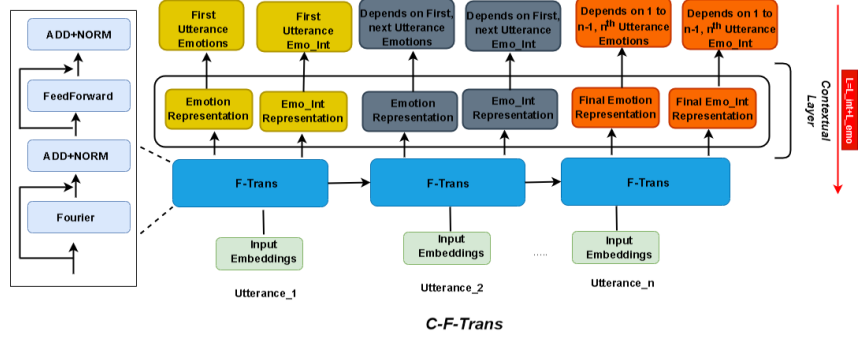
ADD+NORM

FeedForward

ADD+NORM

Fourier

First Utterance Emotions

First Utterance Emo_Int

Depends on First, next Utterance Emotions

Depends on First, next Utterance Emo_Int

Depends on 1 to n-1, n$^{th}$ Utterance Emotions

Depends on 1 to n-1, n$^{th}$ Utterance Emo_Int

Emotion Representation

Emo_Int Representation

Emotion Representation

Emo_Int Representation

Final Emotion Representation

Final Emo_Int Representation

Contextual Layer

L=L_int+L_emo

F-Trans

F-Trans

F-Trans

Input Embeddings

Input Embeddings

.....

Input Embeddings

Utterance_1

Utterance_2

Utterance_n

C-F-Trans